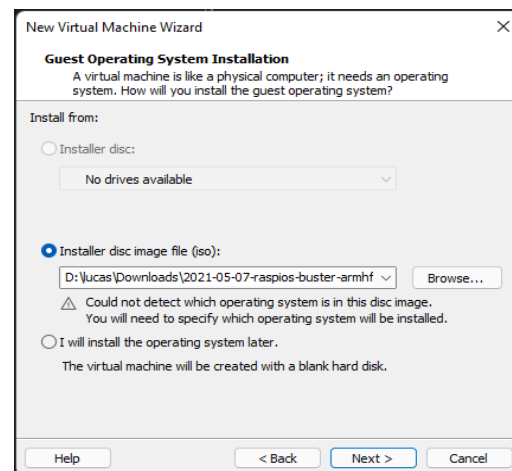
New Virtual Machine Wizard

×

Guest Operating System Installation

A virtual machine is like a physical computer; it needs an operating system. How will you install the guest operating system?

Install from:

Installer disc:

No drives available

Installer disc image file (iso):

D:\lucas\Downloads\2021-05-07-raspios-buster-armhf

Browse...

Could not detect which operating system is in this disc image. You will need to specify which operating system will be installed.

I will install the operating system later.

The virtual machine will be created with a blank hard disk.

Help

< Back

Next >

Cancel